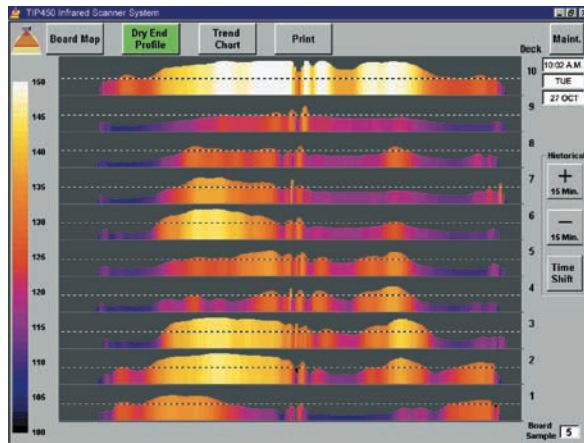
TIP450 Infrared Scanner System

Board Map

Dry End Profile

Trend Chart

Print

Maint.

Deck

10:02 A.M.

TUE

27 OCT

150
145
140
135
130
125
120
115
110
105
100

10
9
8
7
6
5
4
3
2
1

Historical

+
15 Min.

—
15 Min.

Time Shift

Board Sample 5